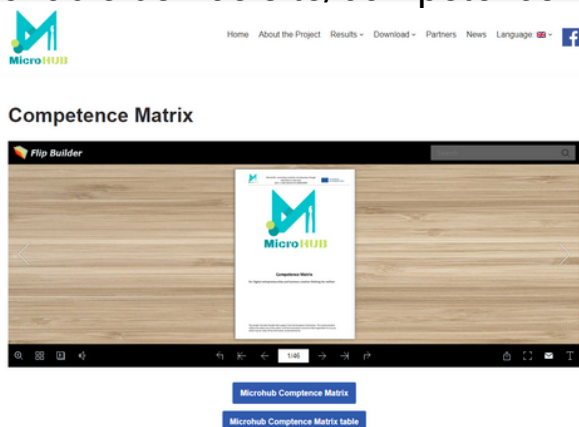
MicroHUB

Home About the Project Results Download Partners News Language

Competence Matrix

Flip Builder

MicroHUB

Competence Matrix

1/46

Microhub Comptence Matrix

Microhub Comptence Matrix table